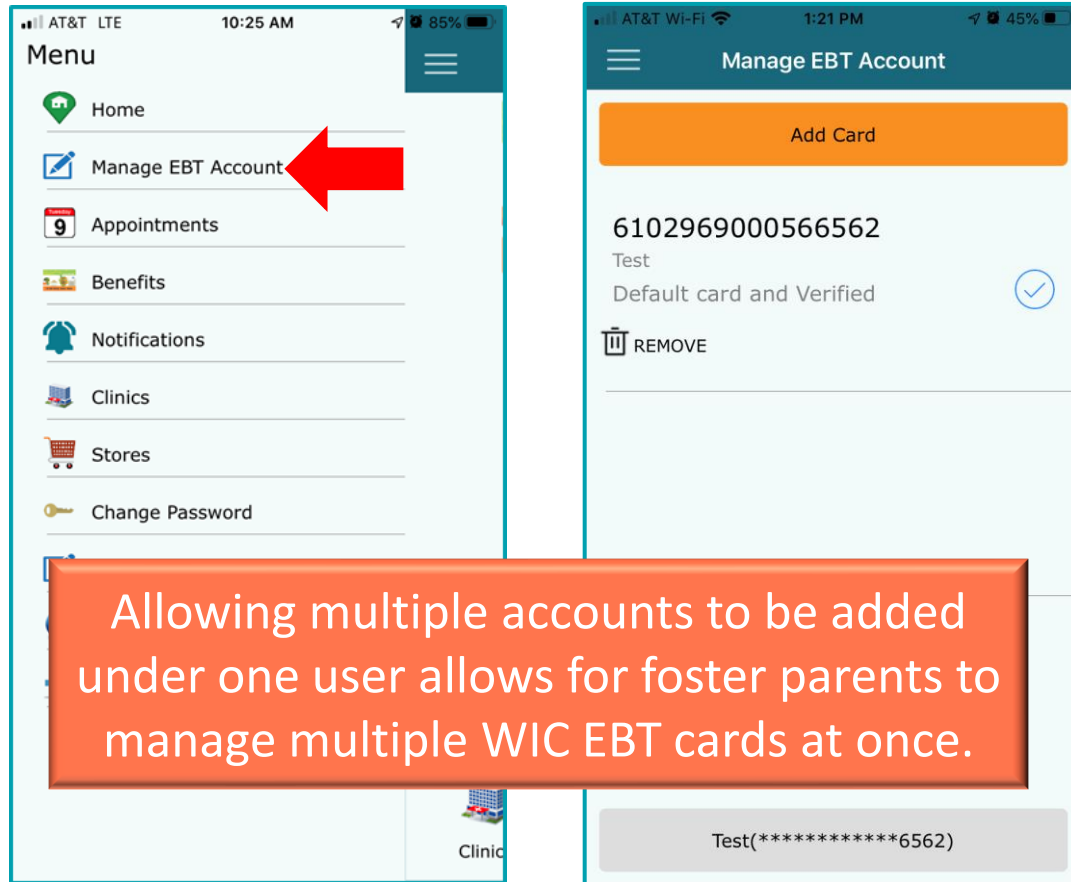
AT&T LTE 10:25 AM 85%

Menu

Home

Manage EBT Account

Today
9
Appointments

Benefits

Notifications

Clinics

Stores

Change Password

Clinic

AT&T Wi-Fi 1:21 PM 45%

Manage EBT Account

Add Card

6102969000566562
Test
Default card and Verified

REMOVE

Test(************6562)

Allowing multiple accounts to be added under one user allows for foster parents to manage multiple WIC EBT cards at once.